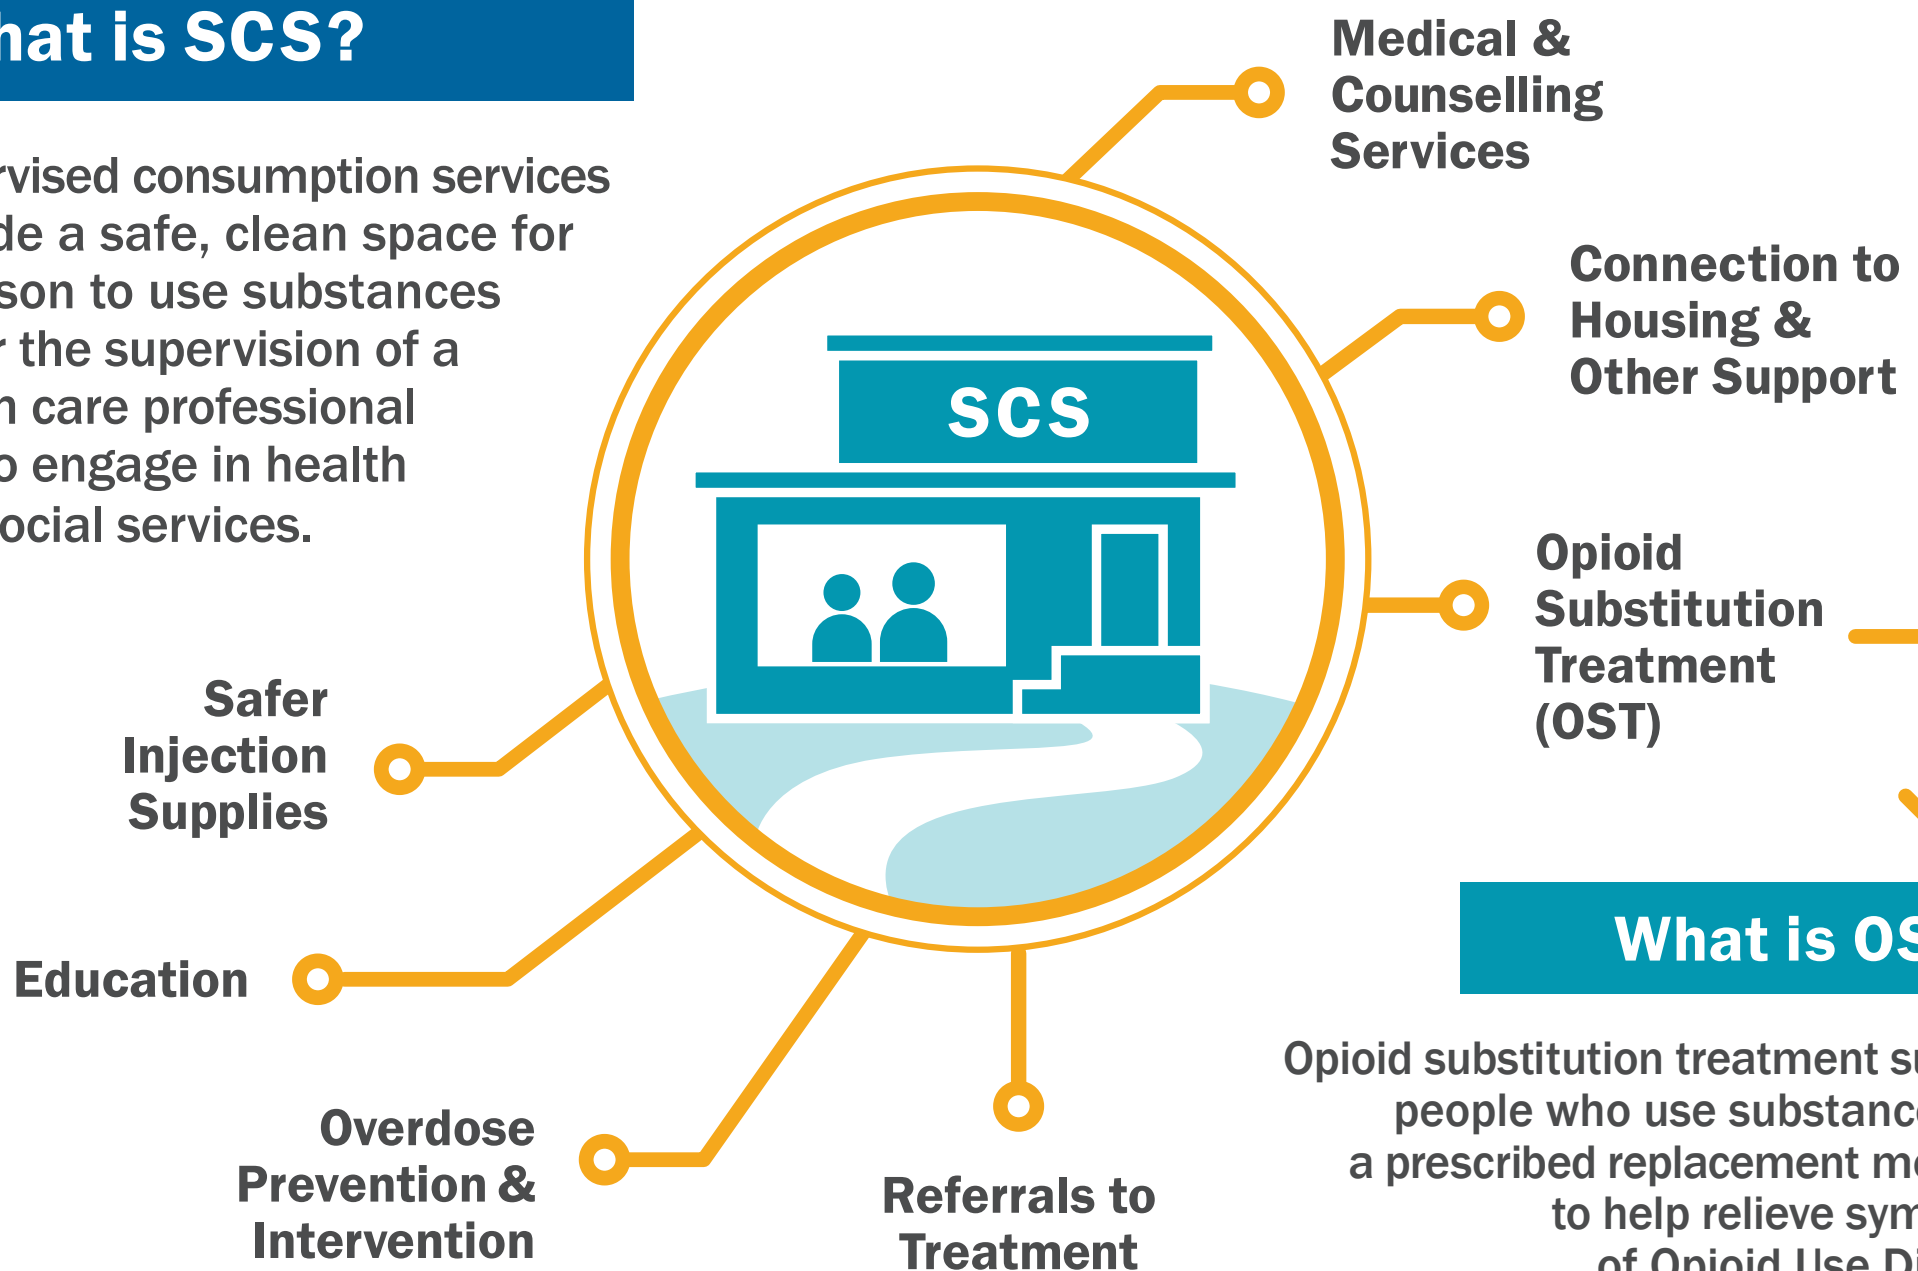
hat is SCS?

rvised consumption services de a safe, clean space for son to use substances r the supervision of a n care professional o engage in health ocial services.

SCS

Medical & Counselling Services

Connection to Housing & Other Support

Opioid Substitution Treatment (OST)

Safer Injection Supplies

Education

Overdose Prevention & Intervention

Referrals to Treatment

What is OS

Opioid substitution treatment s people who use substanc a prescribed replacement m to help relieve sym of Opioid Use D